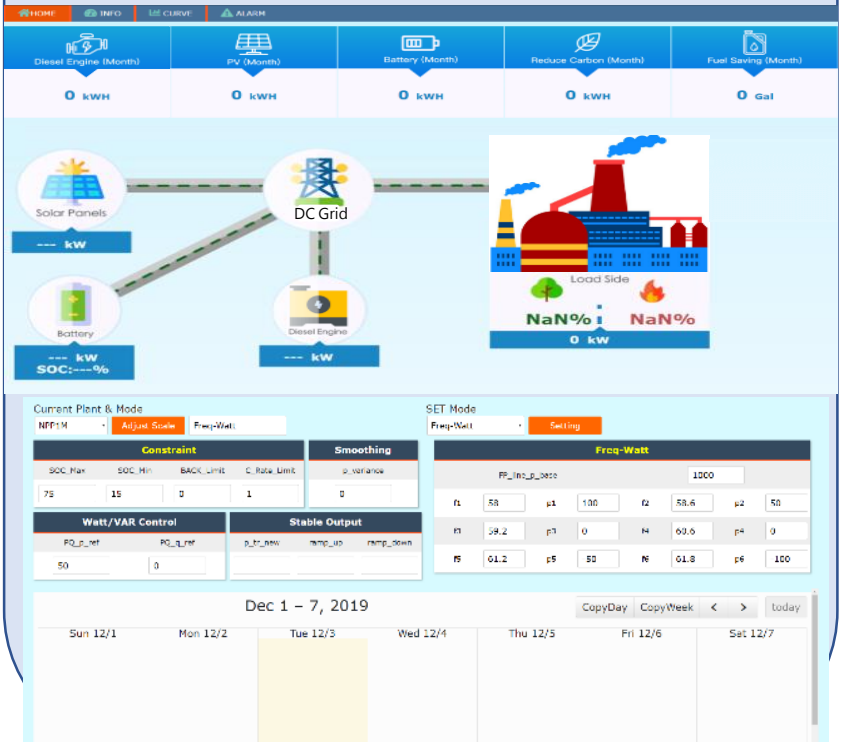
HOME INFO CURVE ALARM

Diesel Engine (Month)
0 kWH

PV (Month)
0 kWH

Battery (Month)
0 kWH

Reduce Carbon (Month)
0 kWH

Fuel Saving (Month)
0 Gal

Solar Panels
--- kW

DC Grid

Load Side
NaN% NaN%
0 kW

Battery
--- kW
SOC:---%

Diesel Engine
--- kW

Current Plant & Mode
NPP1M Adjust Scale Freq-Watt

SET Mode
Freq-Watt Setting

| Constraint | | | |
|---|---|---|---|
| SOC_Max | SOC_Min | BACK_Limit | C_Rate_Limit |
| 75 | 15 | 0 | 1 |

| Smoothing |
|---|
| p_variance |
| 0 |

| Freq-Watt | | | | | | | |
|---|---|---|---|---|---|---|---|
| FP_line_p_base | 1000 | | | | | | |
| f1 | 58 | p1 | 100 | f2 | 58.6 | p2 | 50 |
| f3 | 59.2 | p3 | 0 | f4 | 60.6 | p4 | 0 |
| f5 | 61.2 | p5 | 50 | f6 | 61.8 | p6 | 100 |

| Watt/VAR Control | |
|---|---|
| PQ_p_ref | PQ_q_ref |
| 50 | 0 |

| Stable Output | | |
|---|---|---|
| p_tr_new | ramp_up | ramp_down |

Dec 1 – 7, 2019
CopyDay CopyWeek < > today

| Sun 12/1 | Mon 12/2 | Tue 12/3 | Wed 12/4 | Thu 12/5 | Fri 12/6 | Sat 12/7 |
|---|---|---|---|---|---|---|